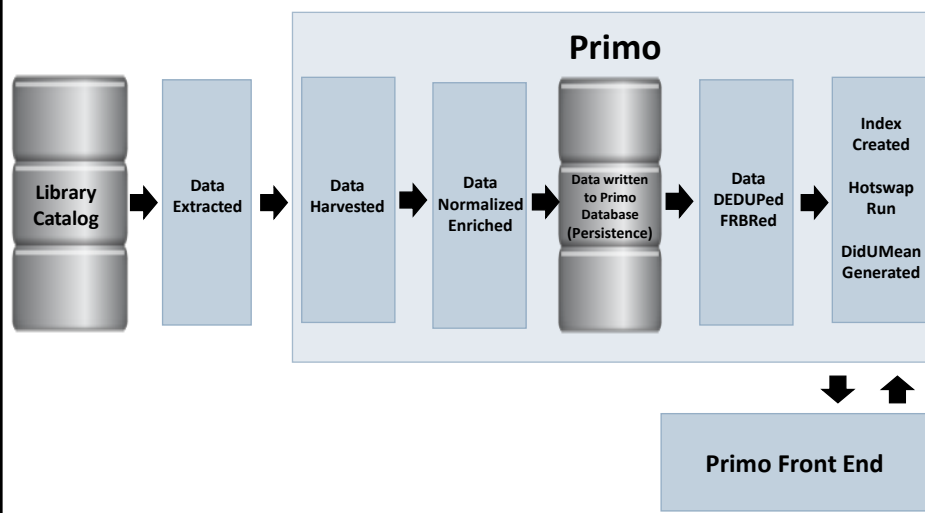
Primo

Library Catalog

Data Extracted

Data Harvested

Data Normalized Enriched

Data written to Primo Database (Persistence)

Data DEDUPed FRBRed

Index Created

Hotswap Run

DidUMean Generated

Primo Front End